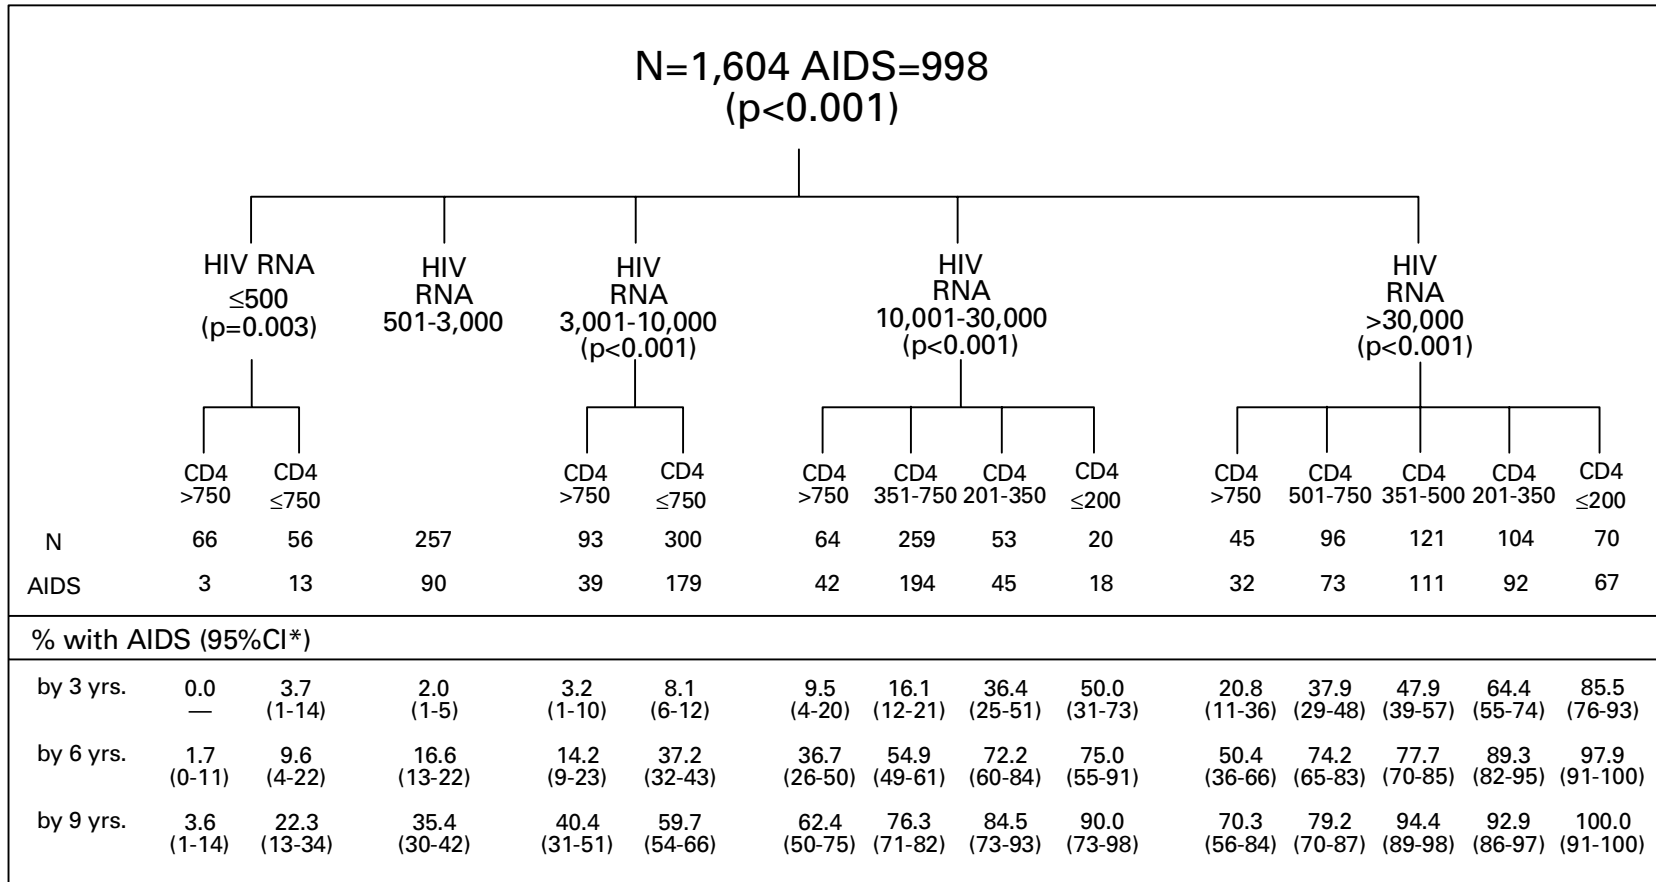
N=1,604 AIDS=998
(p<0.001)

HIV RNA
≤500
(p=0.003)

HIV
RNA
501-3,000

HIV
RNA
3,001-10,000
(p<0.001)

HIV
RNA
10,001-30,000
(p<0.001)

HIV
RNA
>30,000
(p<0.001)

| | CD4 >750 | CD4 ≤750 | | CD4 >750 | CD4 ≤750 | CD4 >750 | CD4 351-750 | CD4 201-350 | CD4 ≤200 | CD4 >750 | CD4 501-750 | CD4 351-500 | CD4 201-350 | CD4 ≤200 |
|---|---|---|---|---|---|---|---|---|---|---|---|---|---|---|
| N | 66 | 56 | 257 | 93 | 300 | 64 | 259 | 53 | 20 | 45 | 96 | 121 | 104 | 70 |
| AIDS | 3 | 13 | 90 | 39 | 179 | 42 | 194 | 45 | 18 | 32 | 73 | 111 | 92 | 67 |

% with AIDS (95%CI*)

| | | | | | | | | | | | | | | |
|---|---|---|---|---|---|---|---|---|---|---|---|---|---|---|
| by 3 yrs. | 0.0 — | 3.7 (1-14) | 2.0 (1-5) | 3.2 (1-10) | 8.1 (6-12) | 9.5 (4-20) | 16.1 (12-21) | 36.4 (25-51) | 50.0 (31-73) | 20.8 (11-36) | 37.9 (29-48) | 47.9 (39-57) | 64.4 (55-74) | 85.5 (76-93) |
| by 6 yrs. | 1.7 (0-11) | 9.6 (4-22) | 16.6 (13-22) | 14.2 (9-23) | 37.2 (32-43) | 36.7 (26-50) | 54.9 (49-61) | 72.2 (60-84) | 75.0 (55-91) | 50.4 (36-66) | 74.2 (65-83) | 77.7 (70-85) | 89.3 (82-95) | 97.9 (91-100) |
| by 9 yrs. | 3.6 (1-14) | 22.3 (13-34) | 35.4 (30-42) | 40.4 (31-51) | 59.7 (54-66) | 62.4 (50-75) | 76.3 (71-82) | 84.5 (73-93) | 90.0 (73-98) | 70.3 (56-84) | 79.2 (70-87) | 94.4 (89-98) | 92.9 (86-97) | 100.0 (91-100) |